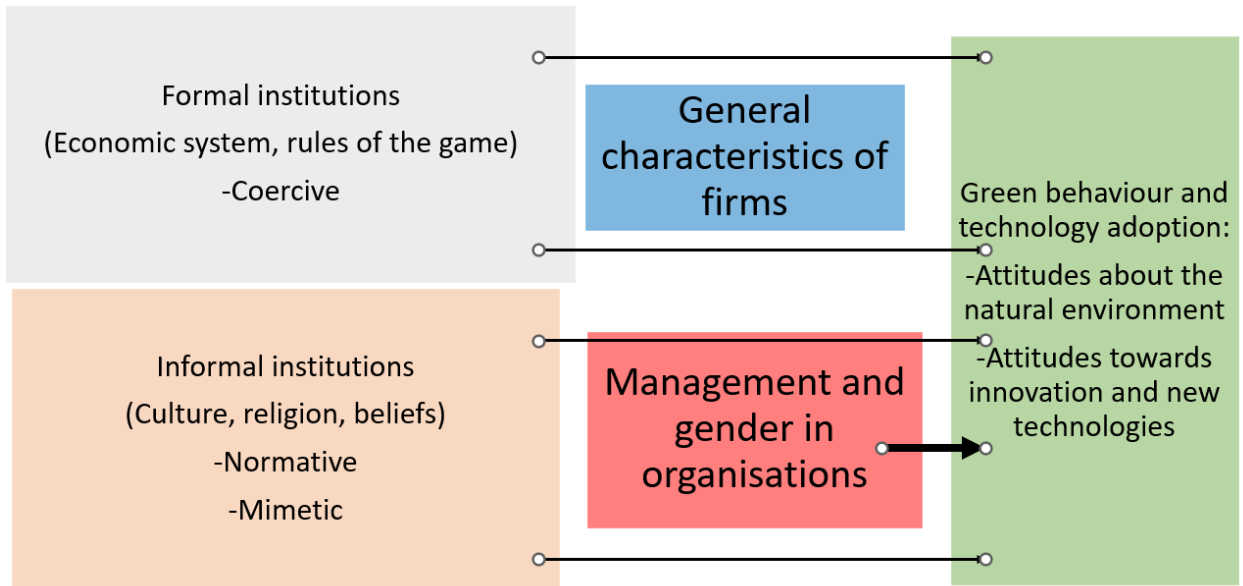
Formal institutions
(Economic system, rules of the game)
-Coercive

General characteristics of firms

Green behaviour and technology adoption:
-Attitudes about the natural environment
-Attitudes towards innovation and new technologies

Informal institutions
(Culture, religion, beliefs)
-Normative
-Mimetic

Management and gender in organisations